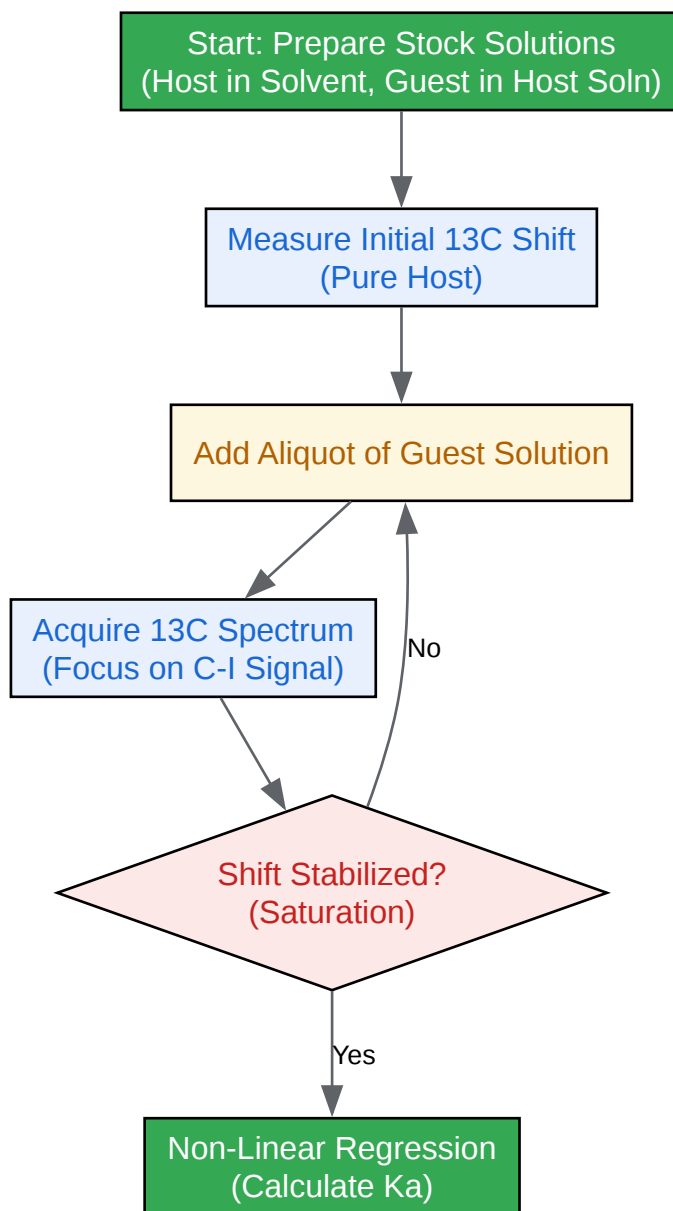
Start: Prepare Stock Solutions
(Host in Solvent, Guest in Host Soln)

Measure Initial 13C Shift
(Pure Host)

Add Aliquot of Guest Solution

Acquire 13C Spectrum
(Focus on C-I Signal)

No

Shift Stabilized?
(Saturation)

Yes

Non-Linear Regression
(Calculate Ka)